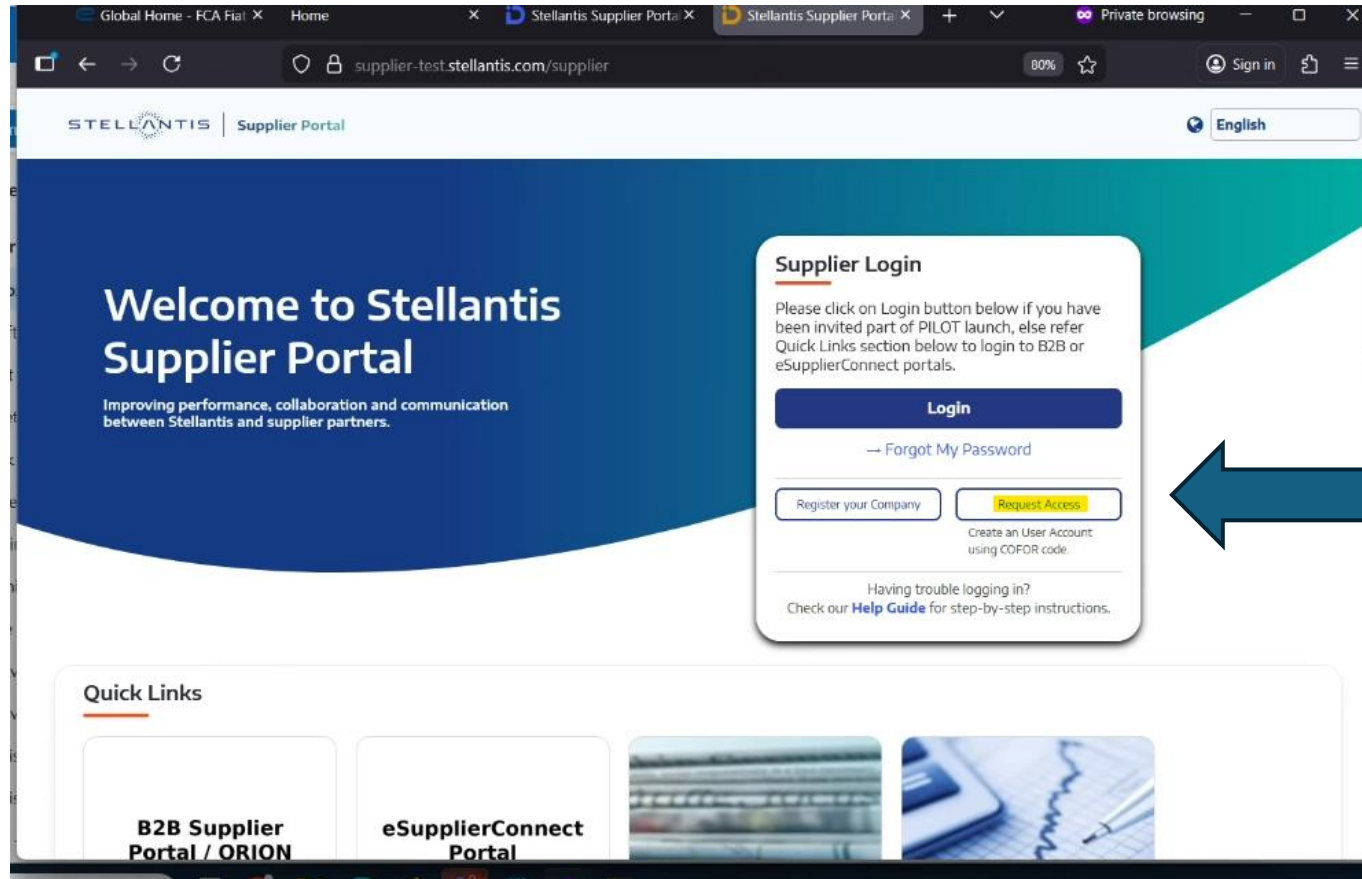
Global Home - FCA Fiat ✕ Home ✕ Stellantis Supplier Porta ✕ Stellantis Supplier Porta ✕ + Private browsing

supplier-test.stellantis.com/supplier 80% Sign in

STELLANTIS | Supplier Portal

English

Welcome to Stellantis Supplier Portal

Improving performance, collaboration and communication between Stellantis and supplier partners.

Supplier Login

Please click on Login button below if you have been invited part of PILOT launch, else refer Quick Links section below to login to B2B or eSupplierConnect portals.

Login

→ Forgot My Password

Register your Company

Request Access

Create an User Account using COFOR code.

Having trouble logging in?
Check our Help Guide for step-by-step instructions.

Quick Links

B2B Supplier Portal / ORION

eSupplierConnect Portal